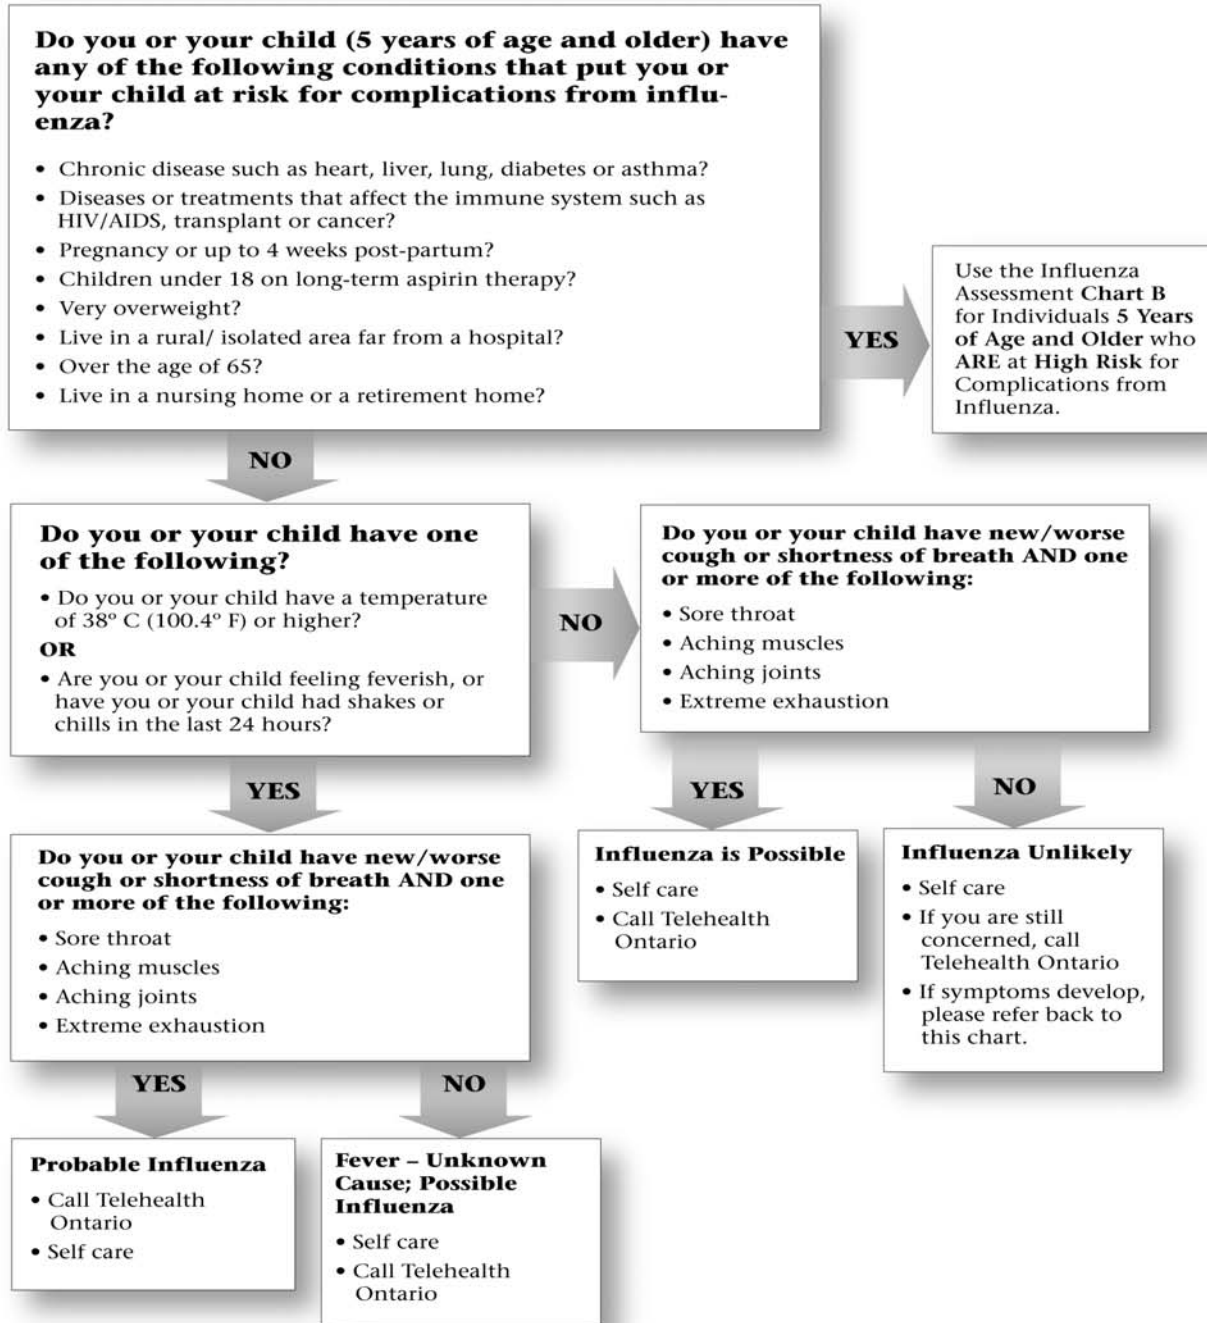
Do you or your child (5 years of age and older) have any of the following conditions that put you or your child at risk for complications from influenza?

• Chronic disease such as heart, liver, lung, diabetes or asthma?
• Diseases or treatments that affect the immune system such as HIV/AIDS, transplant or cancer?
• Pregnancy or up to 4 weeks post-partum?
• Children under 18 on long-term aspirin therapy?
• Very overweight?
• Live in a rural/ isolated area far from a hospital?
• Over the age of 65?
• Live in a nursing home or a retirement home?

YES

Use the Influenza Assessment Chart B for Individuals 5 Years of Age and Older who ARE at High Risk for Complications from Influenza.

NO

Do you or your child have one of the following?
• Do you or your child have a temperature of 38° C (100.4° F) or higher?
OR
• Are you or your child feeling feverish, or have you or your child had shakes or chills in the last 24 hours?

NO

Do you or your child have new/worse cough or shortness of breath AND one or more of the following:
• Sore throat
• Aching muscles
• Aching joints
• Extreme exhaustion

YES

NO

YES

Do you or your child have new/worse cough or shortness of breath AND one or more of the following:
• Sore throat
• Aching muscles
• Aching joints
• Extreme exhaustion

Influenza is Possible
• Self care
• Call Telehealth Ontario

Influenza Unlikely
• Self care
• If you are still concerned, call Telehealth Ontario
• If symptoms develop, please refer back to this chart.

YES

NO

Probable Influenza
• Call Telehealth Ontario
• Self care

Fever – Unknown Cause; Possible Influenza
• Self care
• Call Telehealth Ontario